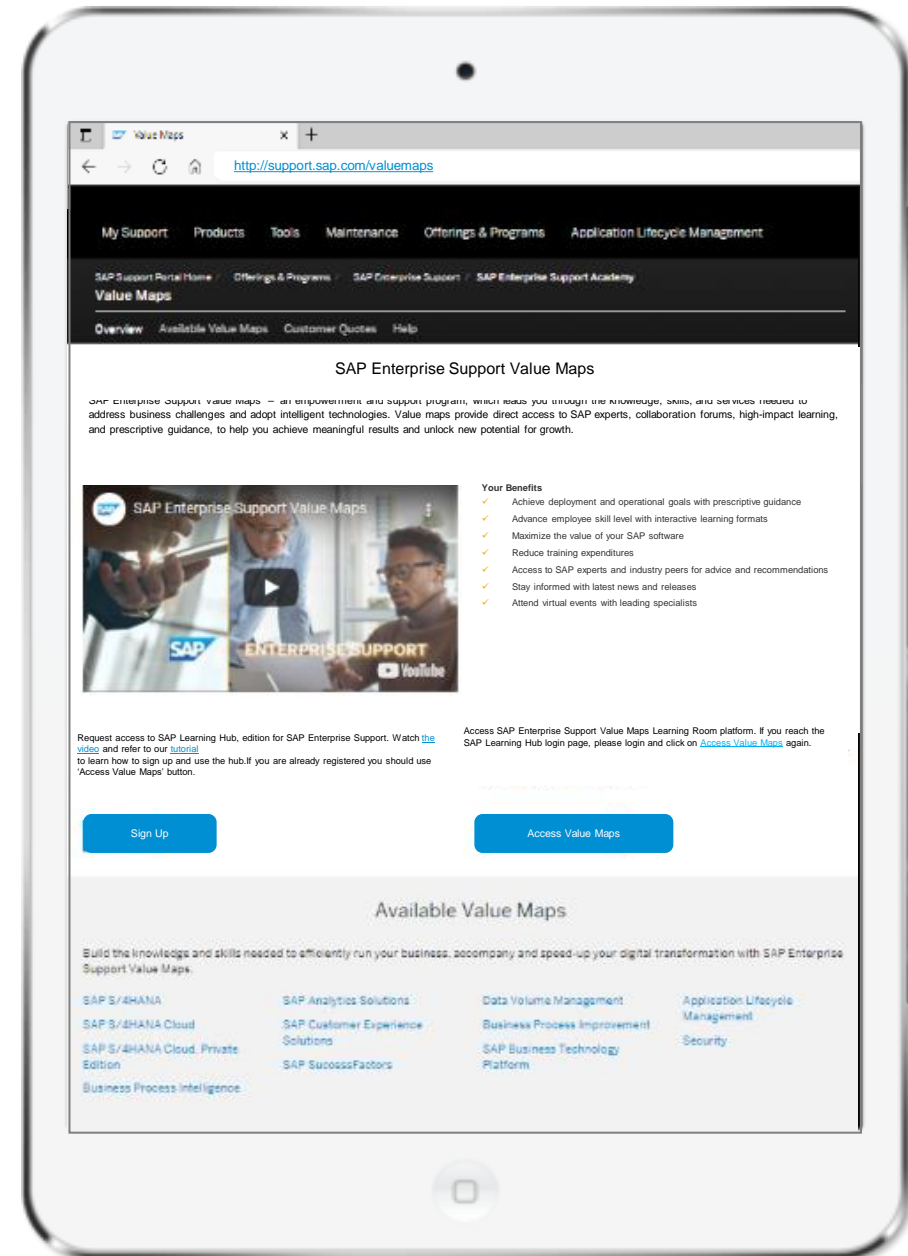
Value Maps

http://support.sap.com/valuemaps

My Support Products Tools Maintenance Offerings & Programs Application Lifecycle Management

SAP Support Portal Home / Offerings & Programs / SAP Enterprise Support / SAP Enterprise Support Academy

Value Maps

Overview Available Value Maps Customer Quotes Help

SAP Enterprise Support Value Maps

SAP Enterprise Support Value Maps – an empowerment and support program, which leads you through the knowledge, skills, and services needed to address business challenges and adopt intelligent technologies. Value maps provide direct access to SAP experts, collaboration forums, high-impact learning, and prescriptive guidance, to help you achieve meaningful results and unlock new potential for growth.

SAP Enterprise Support Value Maps

SAP ENTERPRISE SUPPORT

YouTube

Your Benefits
Achieve deployment and operational goals with prescriptive guidance
Advance employee skill level with interactive learning formats
Maximize the value of your SAP software
Reduce training expenditures
Access to SAP experts and industry peers for advice and recommendations
Stay informed with latest news and releases
Attend virtual events with leading specialists

Request access to SAP Learning Hub, edition for SAP Enterprise Support. Watch the video and refer to our tutorial to learn how to sign up and use the hub.If you are already registered you should use 'Access Value Maps' button.

Access SAP Enterprise Support Value Maps Learning Room platform. If you reach the SAP Learning Hub login page, please login and click on Access Value Maps again.

Sign Up

Access Value Maps

Available Value Maps

Build the knowledge and skills needed to efficiently run your business, accompany and speed-up your digital transformation with SAP Enterprise Support Value Maps.

SAP S/4HANA
SAP S/4HANA Cloud
SAP S/4HANA Cloud, Private Edition
Business Process Intelligence

SAP Analytics Solutions
SAP Customer Experience Solutions
SAP SuccessFactors

Data Volume Management
Business Process Improvement
SAP Business Technology Platform

Application Lifecycle Management
Security